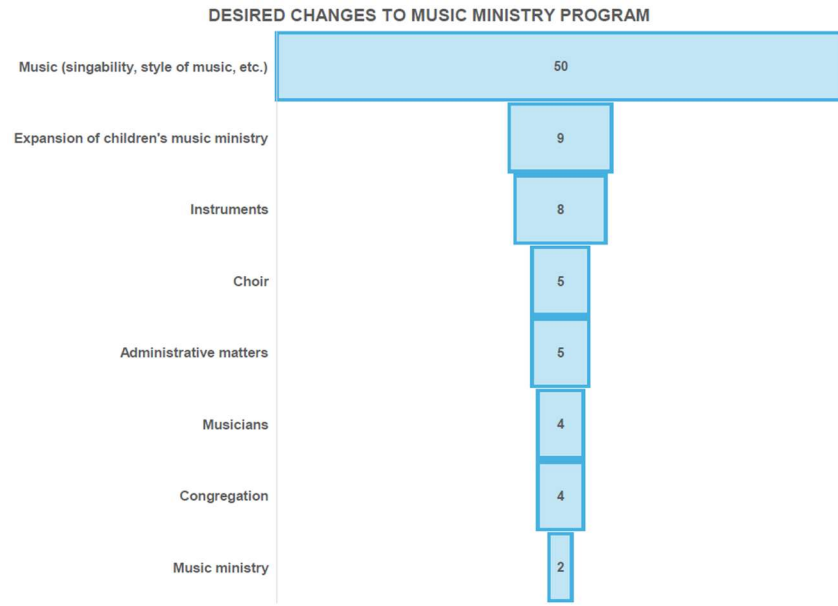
DESIRED CHANGES TO MUSIC MINISTRY PROGRAM

| Category | Count |
|---|---|
| Music (singability, style of music, etc.) | 50 |
| Expansion of children's music ministry | 9 |
| Instruments | 8 |
| Choir | 5 |
| Administrative matters | 5 |
| Musicians | 4 |
| Congregation | 4 |
| Music ministry | 2 |